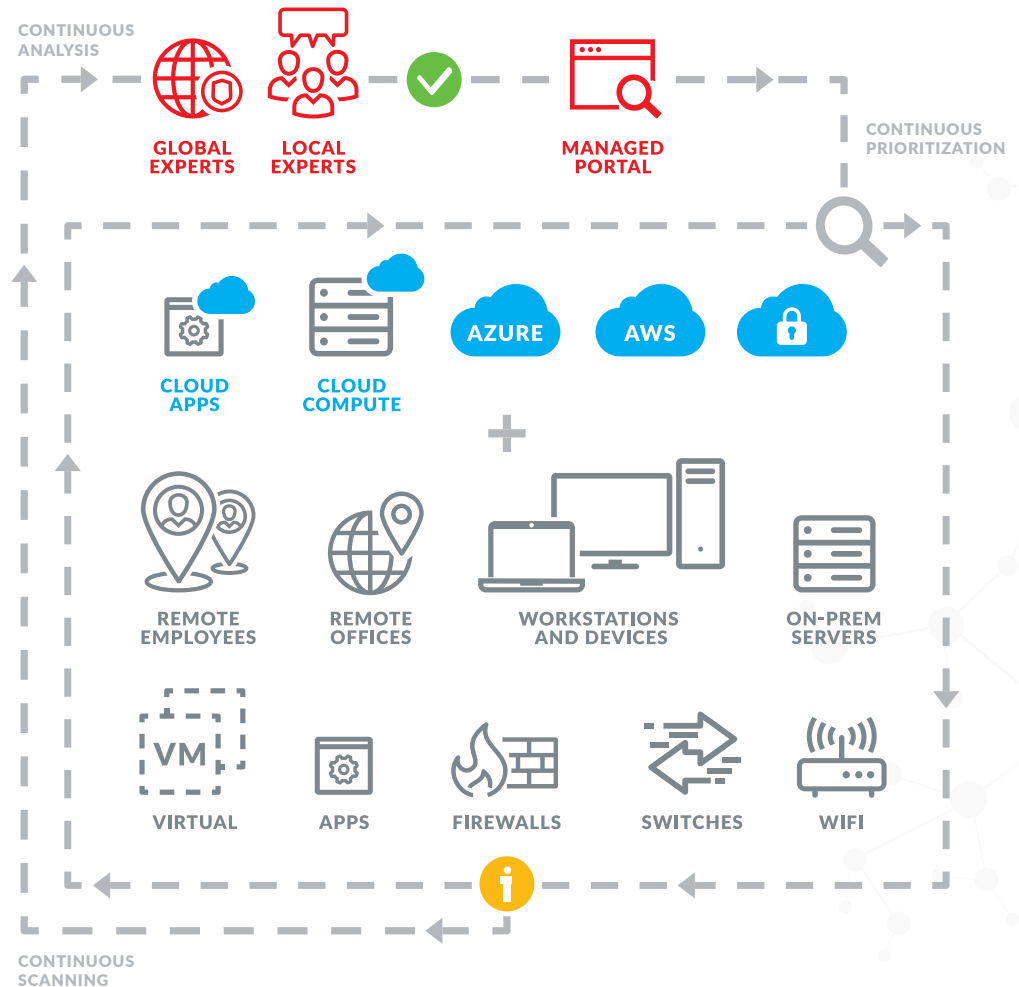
CONTINUOUS ANALYSIS

GLOBAL EXPERTS

LOCAL EXPERTS

MANAGED PORTAL

CONTINUOUS PRIORITIZATION

CLOUD APPS

CLOUD COMPUTE

AZURE

AWS

+

REMOTE EMPLOYEES

REMOTE OFFICES

WORKSTATIONS AND DEVICES

ON-PREM SERVERS

VM

VIRTUAL

APPS

FIREWALLS

SWITCHES

WIFI

CONTINUOUS SCANNING